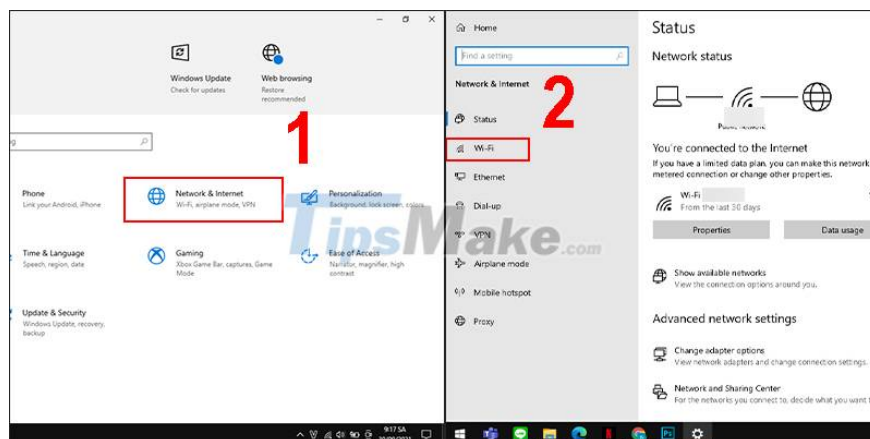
Windows Update
Check for updates

Web browsing
Restore recommended

1

Phone
Link your Android, iPhone

Network & Internet
Wi-Fi, airplane mode, VPN

Personalization
Background, lock screen, colors

Time & Language
Speech, region, date

Gaming
Xbox Game Bar, captures, Game Mode

Ease of Access
Narrator, magnifier, high contrast

Update & Security
Windows Update, recovery, backup

9:17 SA

Home

Find a setting

Network & Internet

2

Status

Wi-Fi

Ethernet

Dial-up

VPN

Airplane mode

Mobile hotspot

Proxy

TipsMake.com

Status

Network status

Public network

You're connected to the Internet

If you have a limited data plan, you can make this network metered connection or change other properties.

Wi-Fi
From the last 30 days

Properties

Data usage

Show available networks
View the connection options around you.

Advanced network settings

Change adapter options
View network adapters and change connection settings.

Network and Sharing Center
For the networks you connect to, decide what you want